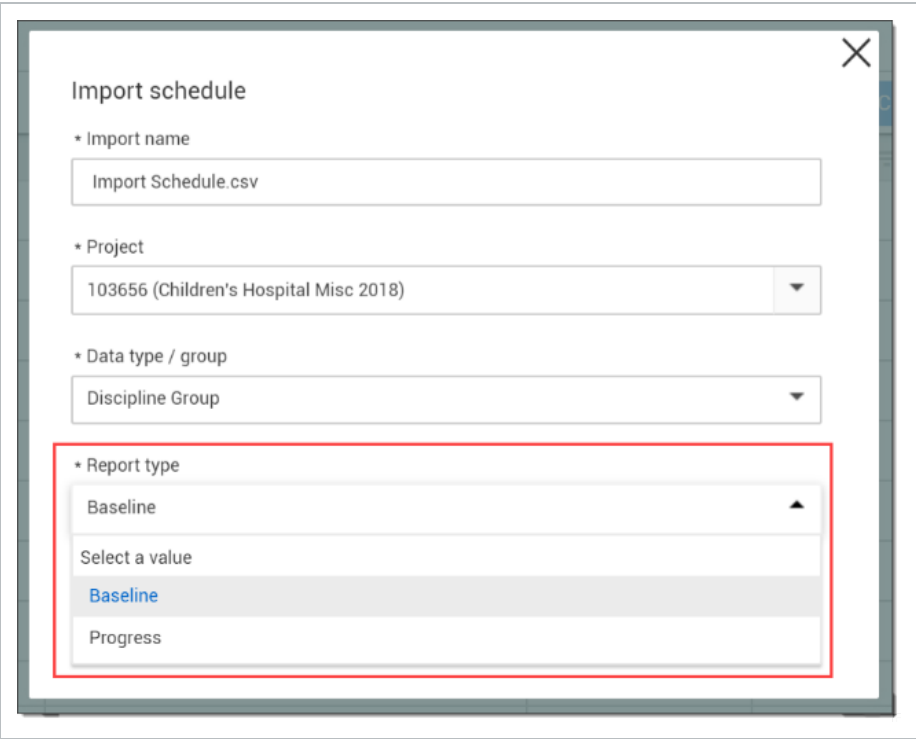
Import schedule

* Import name

Import Schedule.csv

* Project

103656 (Children's Hospital Misc 2018)

* Data type / group

Discipline Group

* Report type

Baseline

Select a value

Baseline

Progress